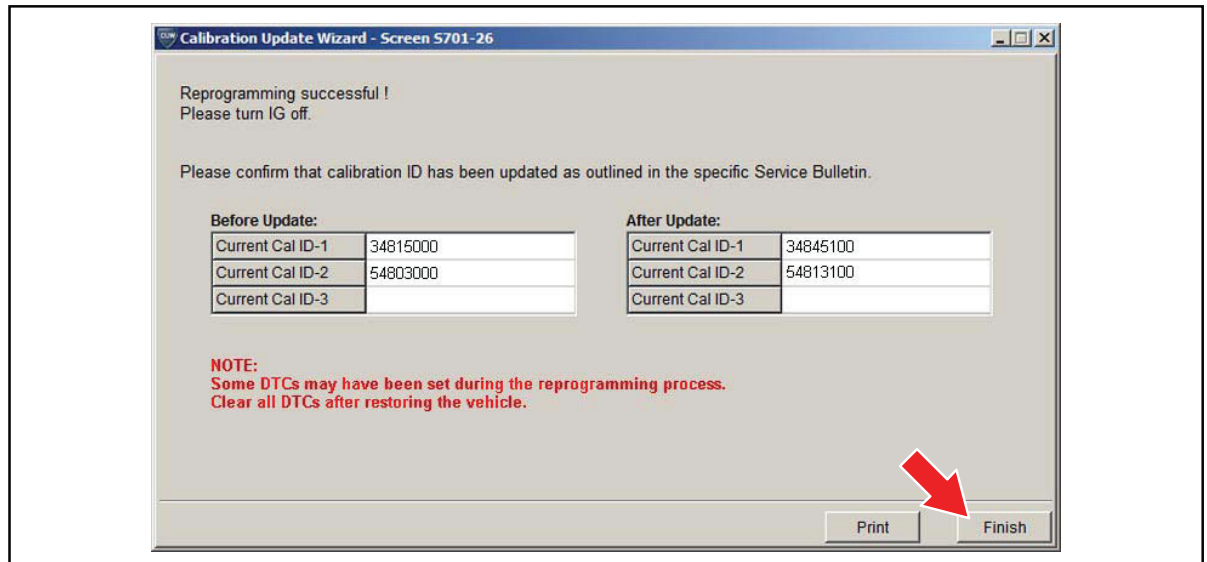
Calibration Update Wizard - Screen S701-26

Reprogramming successful !
Please turn IG off.

Please confirm that calibration ID has been updated as outlined in the specific Service Bulletin.

Before Update:

| Current Cal ID-1 | 34815000 |
|---|---|
| Current Cal ID-2 | 54803000 |
| Current Cal ID-3 | |

After Update:

| Current Cal ID-1 | 34845100 |
|---|---|
| Current Cal ID-2 | 54813100 |
| Current Cal ID-3 | |

NOTE:
Some DTCs may have been set during the reprogramming process.
Clear all DTCs after restoring the vehicle.

Print
Finish